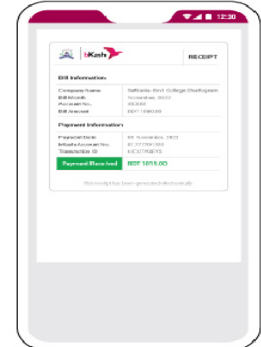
12:30

bKash

RECEIPT

Bill Information

Company Name
Bill Month
Account No.
Bill Amount

Softeaks Govt. College Chattogram
November, 2022
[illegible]
BDT 1010.00

Payment Information

Payment Date
bKash Account No.
Transaction ID

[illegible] November, 2022
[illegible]
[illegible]

Payment Received

BDT 1010.00

This receipt has been generated electronically